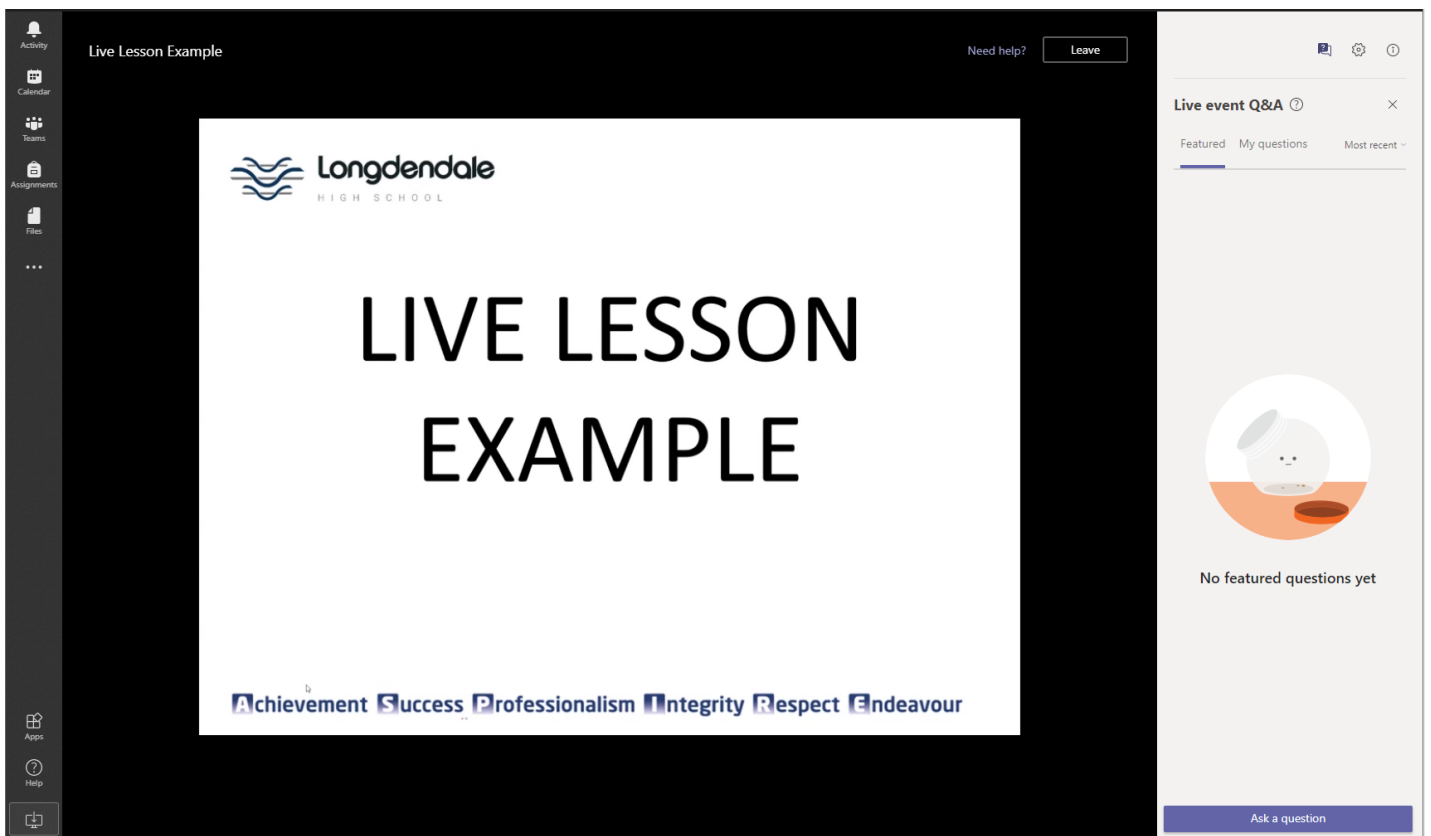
Activity
Calendar
Teams
Assignments
Files
...
Apps
Help

Live Lesson Example

Need help?
Leave

Longdendale
HIGH SCHOOL

LIVE LESSON EXAMPLE

Achievement Success Professionalism Integrity Respect Endeavour

Live event Q&A

Featured
My questions
Most recent

No featured questions yet

Ask a question